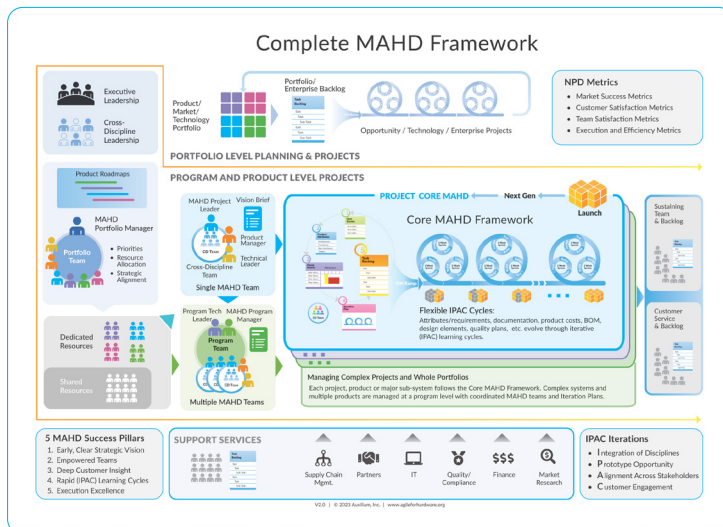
Complete MAHD Framework

Executive Leadership

Cross-Discipline Leadership

Product/ Market/ Technology Portfolio

Portfolio/ Enterprise Backlog

Opportunity / Technology / Enterprise Projects

NPD Metrics

- Market Success Metrics
- Customer Satisfaction Metrics
- Team Satisfaction Metrics
- Execution and Efficiency Metrics

PORTFOLIO LEVEL PLANNING & PROJECTS

PROGRAM AND PRODUCT LEVEL PROJECTS

Product Roadmaps

MAHD Portfolio Manager

Portfolio Team

- Priorities
- Resource Allocation
- Strategic Alignment

MAHD Project Leader

Vision Brief

Product Manager

Technical Leader

Cross-Discipline Team

Single MAHD Team

PROJECT CORE MAHD

Next Gen

Launch

Core MAHD Framework

Sustaining Team & Backlog

Customer Service & Backlog

Flexible IPAC Cycles:
Attributes/requirements, documentation, product costs, BOM, design elements, quality plans, etc. evolve through iterative (IPAC) learning cycles.

Dedicated Resources

Shared Resources

Program Tech Leader

MAHD Program Manager

Program Team

Multiple MAHD Teams

Managing Complex Projects and Whole Portfolios
Each project, product or major sub-system follows the Core MAHD Framework. Complex systems and multiple products are managed at a program level with coordinated MAHD teams and Iteration Plans.

5 MAHD Success Pillars

1. Early, Clear Strategic Vision
2. Empowered Teams
3. Deep Customer Insight
4. Rapid (IPAC) Learning Cycles
5. Execution Excellence

SUPPORT SERVICES

Supply Chain Mgmt.

Partners

IT

Quality/ Compliance

$$$

Finance

Market Research

IPAC Iterations

- Integration of Disciplines
- Prototype Opportunity
- Alignment Across Stakeholders
- Customer Engagement

V2.0 | © 2023 Auxilium, Inc. | www.agileforhardware.org